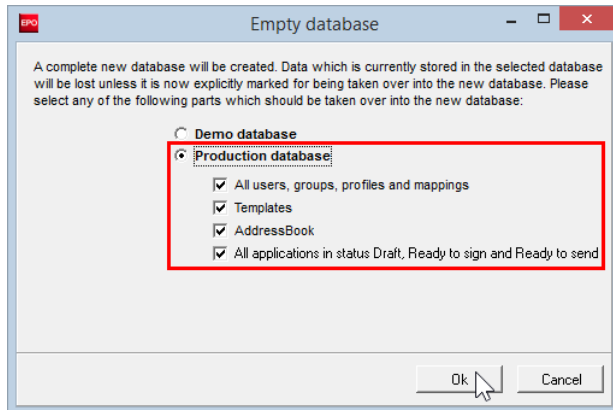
EPO

Empty database

A complete new database will be created. Data which is currently stored in the selected database will be lost unless it is now explicitly marked for being taken over into the new database. Please select any of the following parts which should be taken over into the new database:

Demo database

Production database

All users, groups, profiles and mappings

Templates

AddressBook

All applications in status Draft, Ready to sign and Ready to send

Ok

Cancel